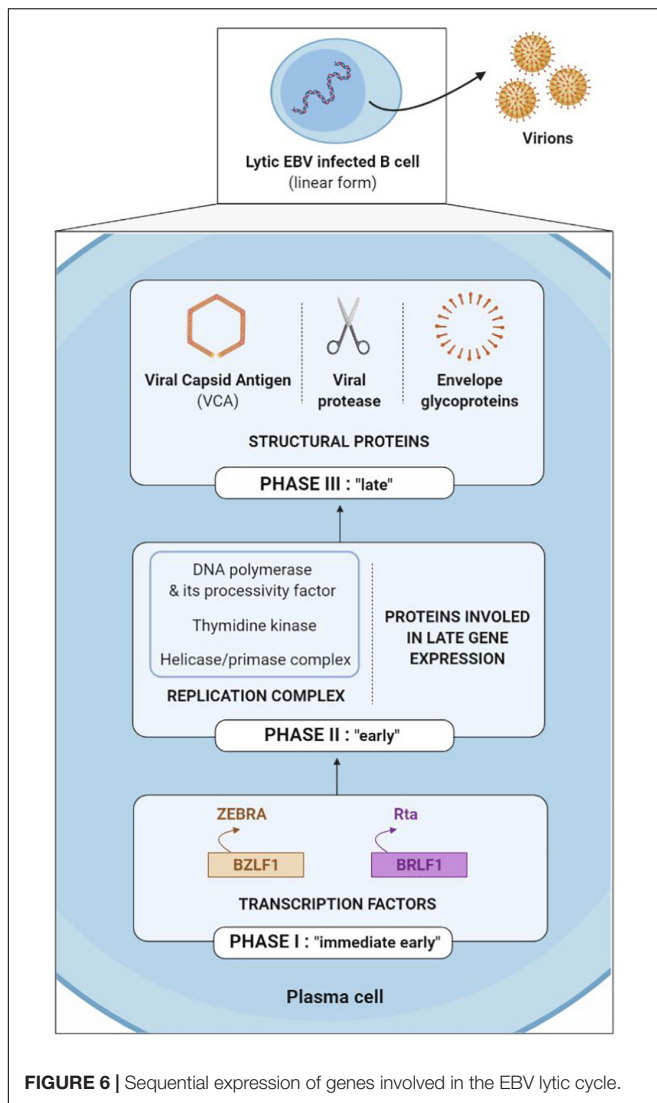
Virions

Lytic EBV infected B cell
(linear form)

Viral Capsid Antigen (VCA)

Viral protease

Envelope glycoproteins

STRUCTURAL PROTEINS

PHASE III : "late"

DNA polymerase & its processivity factor

Thymidine kinase

Helicase/primase complex

REPLICATION COMPLEX

PROTEINS INVOLED IN LATE GENE EXPRESSION

PHASE II : "early"

ZEBRA

Rta

BZLF1

BRLF1

TRANSCRIPTION FACTORS

PHASE I : "immediate early"

Plasma cell

**FIGURE 6 |** Sequential expression of genes involved in the EBV lytic cycle.